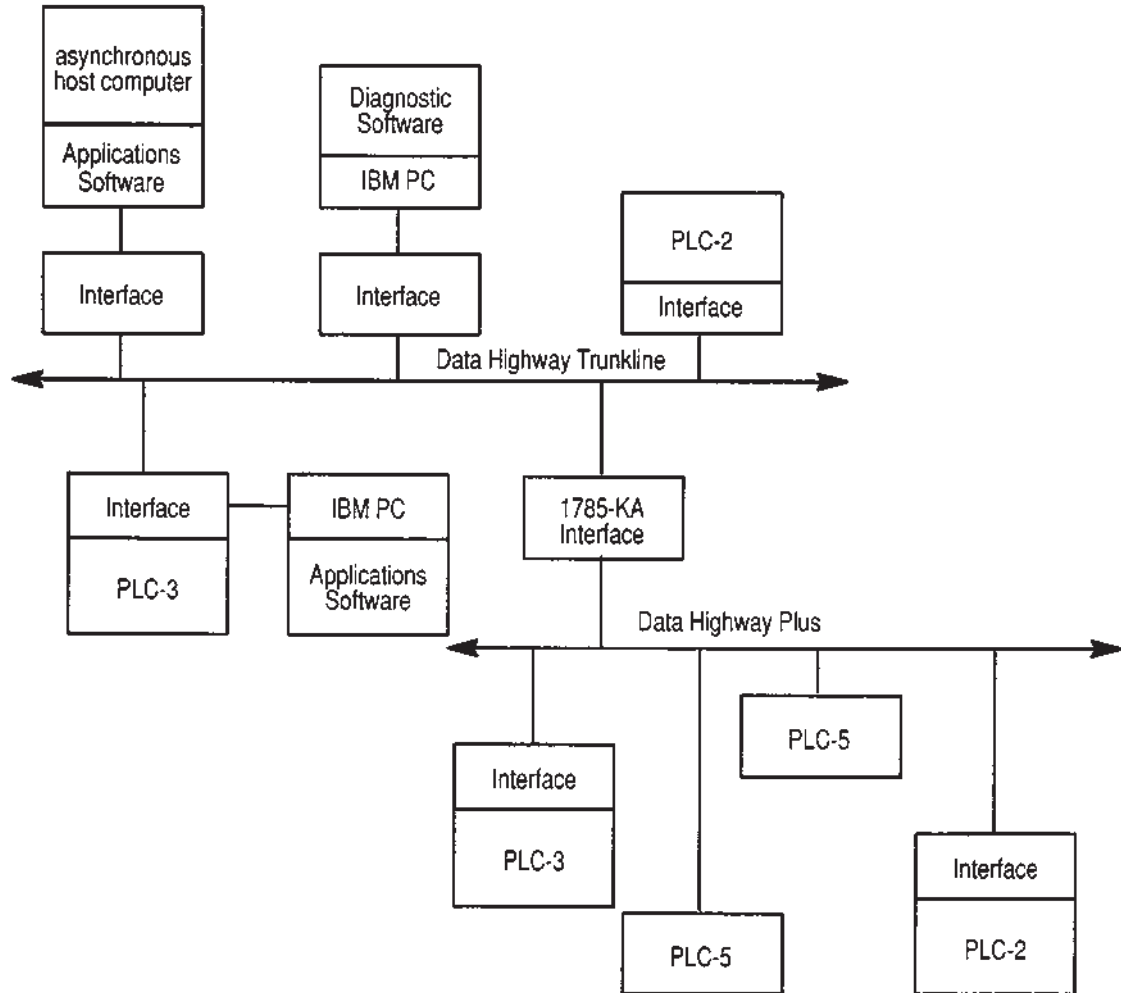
asynchronous host computer

Applications Software

Diagnostic Software

IBM PC

PLC-2

Interface

Interface

Interface

Data Highway Trunkline

Interface

PLC-3

IBM PC

Applications Software

1785-KA Interface

Data Highway Plus

PLC-5

Interface

PLC-3

Interface

PLC-2

PLC-5